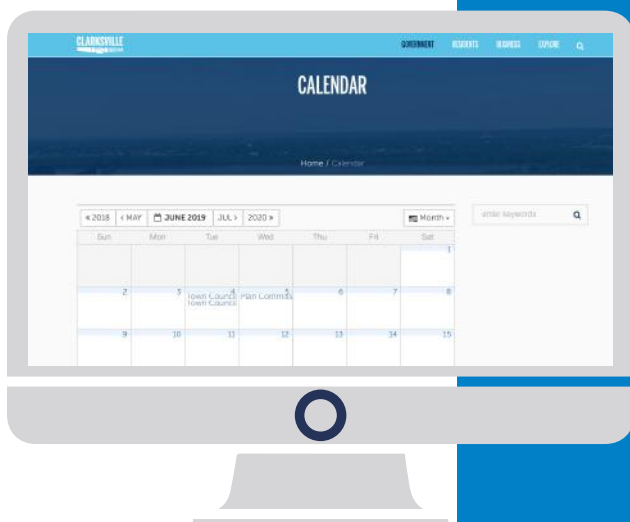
CLARKSVILLE

GOVERNMENT RESIDENTS BUSINESS EXPLORE

CALENDAR

Home / Calendar

« 2018 ‹ MAY JUNE 2019 JUL › 2020 »

Month

enter keywords

| Sun | Mon | Tue | Wed | Thu | Fri | Sat |
|---|---|---|---|---|---|---|
| | | | | | | 1 |
| 2 | 3 | 4 Town Council Town Council | 5 Plan Commiss | 6 | 7 | 8 |
| 9 | 10 | 11 | 12 | 13 | 14 | 15 |